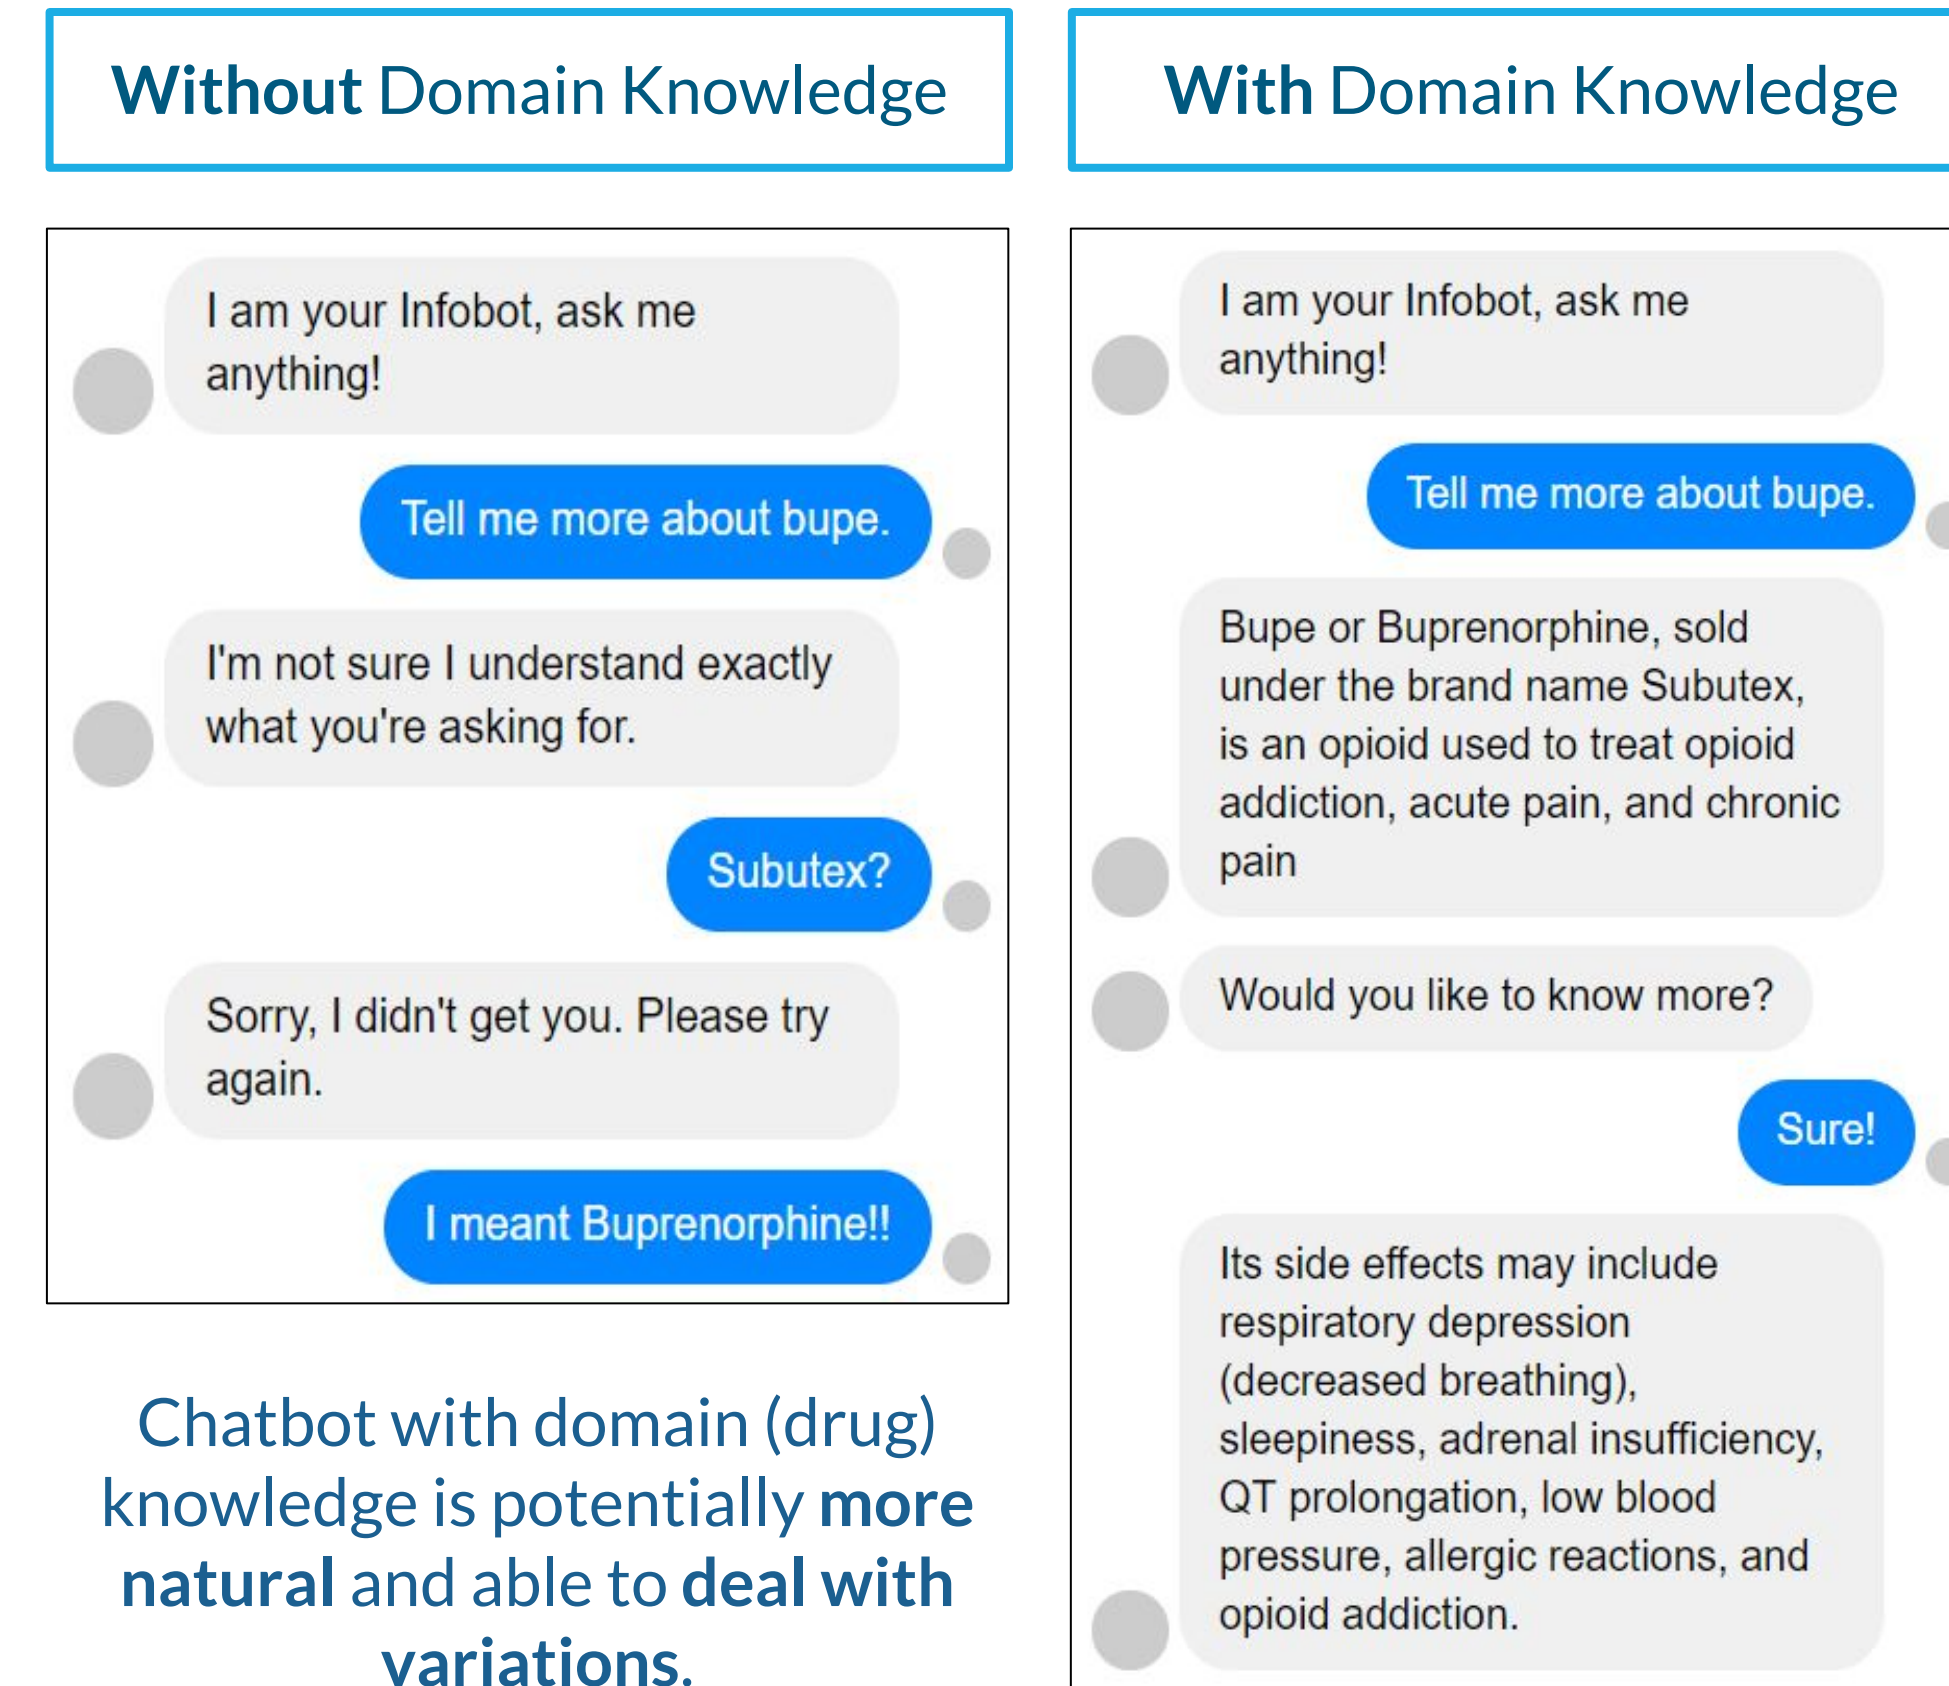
Without Domain Knowledge

I am your Infobot, ask me anything!

Tell me more about bupe.

I'm not sure I understand exactly what you're asking for.

Subutex?

Sorry, I didn't get you. Please try again.

I meant Buprenorphine!!

Chatbot with domain (drug) knowledge is potentially more natural and able to deal with variations.

With Domain Knowledge

I am your Infobot, ask me anything!

Tell me more about bupe.

Bupe or Buprenorphine, sold under the brand name Subutex, is an opioid used to treat opioid addiction, acute pain, and chronic pain

Would you like to know more?

Sure!

Its side effects may include respiratory depression (decreased breathing), sleepiness, adrenal insufficiency, QT prolongation, low blood pressure, allergic reactions, and opioid addiction.